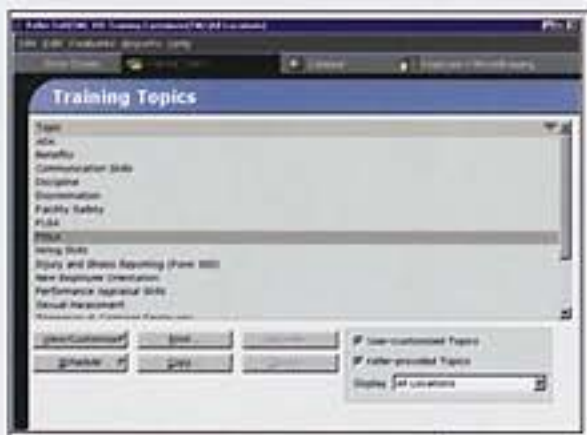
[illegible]
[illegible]

Training Topics

Topic
ADA
Benefits
Communication Skills
Discipline
Documentation
Facility Safety
FLSA
FMLA
Hiring Skills
Injury and Illness Reporting (Form 300)
New Employee Orientation
Performance Appraisal Skills
Sexual Harassment
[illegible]

View/Customize
Print...
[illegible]
Schedule
Copy
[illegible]

User-customized Topics
Keller-provided Topics
Display: All Locations